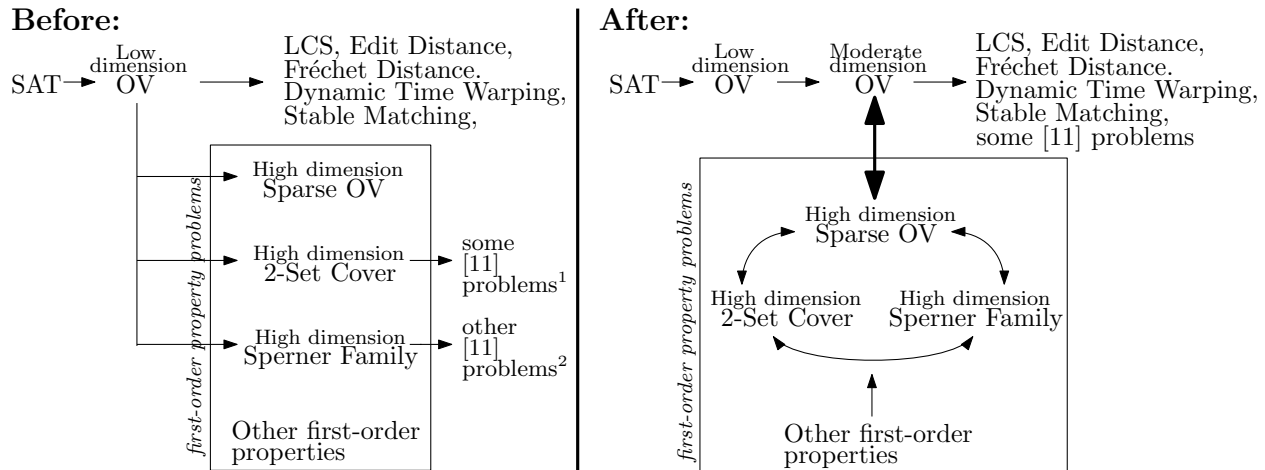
**Before:**

SAT

Low dimension OV

LCS, Edit Distance, Fréchet Distance. Dynamic Time Warping, Stable Matching,

first-order property problems

High dimension Sparse OV

High dimension 2-Set Cover

some [11] problems$^1$

High dimension Sperner Family

other [11] problems$^2$

Other first-order properties

**After:**

SAT

Low dimension OV

Moderate dimension OV

LCS, Edit Distance, Fréchet Distance. Dynamic Time Warping, Stable Matching, some [11] problems

first-order property problems

High dimension Sparse OV

High dimension 2-Set Cover

High dimension Sperner Family

Other first-order properties